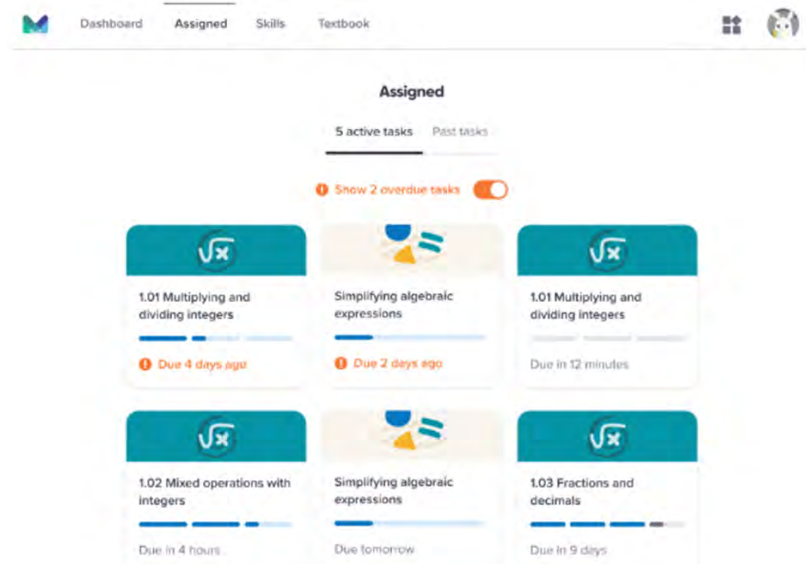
Dashboard Assigned Skills Textbook

Assigned

5 active tasks Past tasks

Show 2 overdue tasks

1.01 Multiplying and dividing integers

Due 4 days ago

Simplifying algebraic expressions

Due 2 days ago

1.01 Multiplying and dividing integers

Due in 12 minutes

1.02 Mixed operations with integers

Due in 4 hours

Simplifying algebraic expressions

Due tomorrow

1.03 Fractions and decimals

Due in 9 days